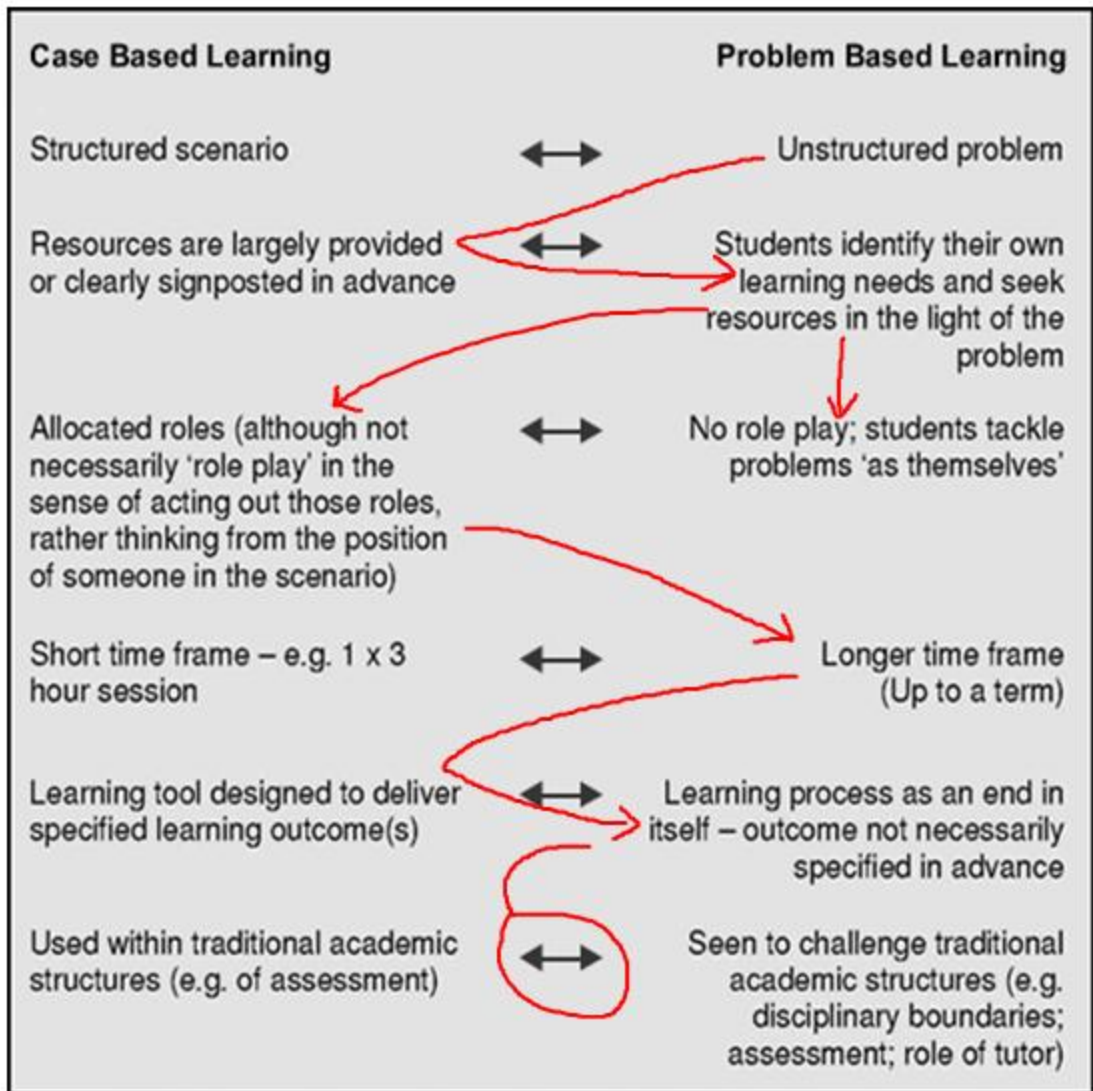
| Case Based Learning | | Problem Based Learning |
|---|---|---|
| Structured scenario | ↔ | Unstructured problem |
| Resources are largely provided or clearly signposted in advance | ↔ | Students identify their own learning needs and seek resources in the light of the problem |
| Allocated roles (although not necessarily 'role play' in the sense of acting out those roles, rather thinking from the position of someone in the scenario) | ↔ | No role play; students tackle problems 'as themselves' |
| Short time frame – e.g. 1 x 3 hour session | ↔ | Longer time frame (Up to a term) |
| Learning tool designed to deliver specified learning outcome(s) | ↔ | Learning process as an end in itself – outcome not necessarily specified in advance |
| Used within traditional academic structures (e.g. of assessment) | ↔ | Seen to challenge traditional academic structures (e.g. disciplinary boundaries; assessment; role of tutor) |